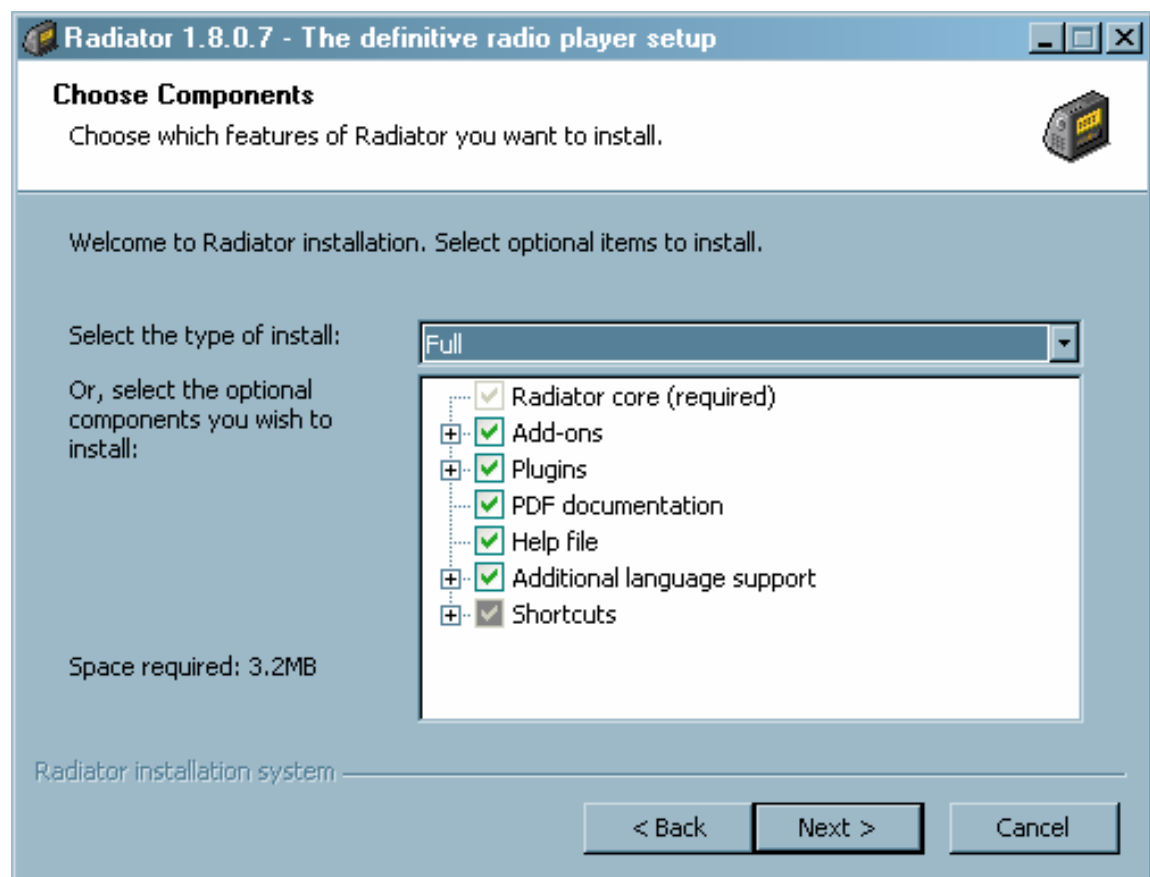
Radiator 1.8.0.7 - The definitive radio player setup

Choose Components
Choose which features of Radiator you want to install.

Welcome to Radiator installation. Select optional items to install.

Select the type of install:
Full

Or, select the optional components you wish to install:

Radiator core (required)
Add-ons
Plugins
PDF documentation
Help file
Additional language support
Shortcuts

Space required: 3.2MB

Radiator installation system

< Back
Next >
Cancel